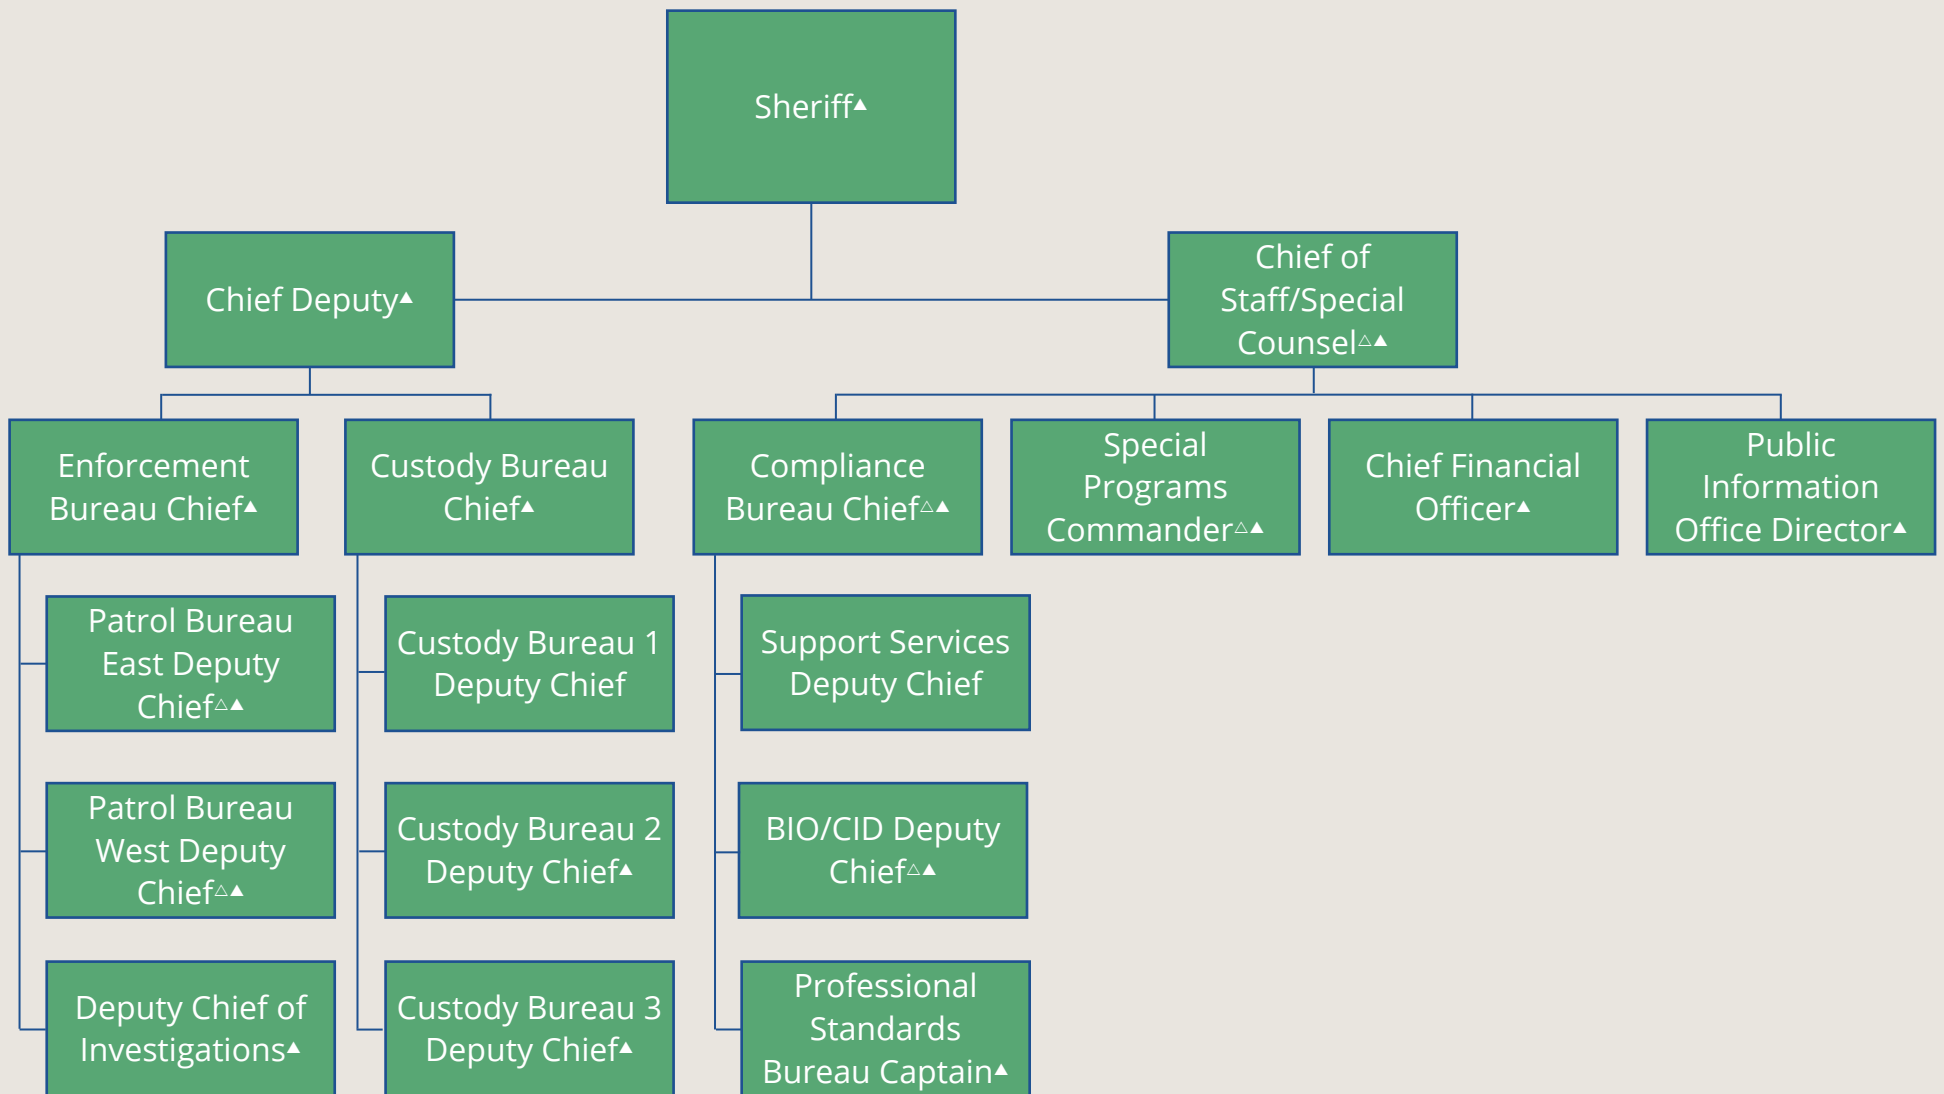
Sheriff▲

Chief Deputy▲

Chief of Staff/Special Counsel△▲

Enforcement Bureau Chief▲

Custody Bureau Chief▲

Compliance Bureau Chief△▲

Special Programs Commander△▲

Chief Financial Officer▲

Public Information Office Director▲

Patrol Bureau East Deputy Chief△▲

Patrol Bureau West Deputy Chief△▲

Deputy Chief of Investigations▲

Custody Bureau 1 Deputy Chief

Custody Bureau 2 Deputy Chief▲

Custody Bureau 3 Deputy Chief▲

Support Services Deputy Chief

BIO/CID Deputy Chief△▲

Professional Standards Bureau Captain▲